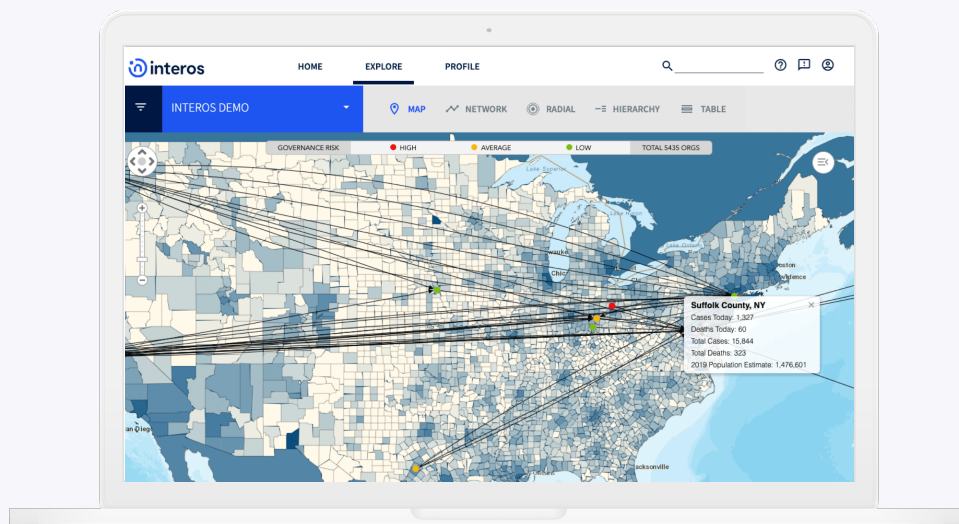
interos

HOME EXPLORE PROFILE

INTEROS DEMO

MAP NETWORK RADIAL HIERARCHY TABLE

GOVERNANCE RISK HIGH AVERAGE LOW TOTAL 5435 ORGS

Suffolk County, NY
Cases Today: 1,327
Deaths Today: 60
Total Cases: 15,844
Total Deaths: 323
2019 Population Estimate: 1,476,601

Boston
Providence
Chicago
Milwaukee
Lake Superior
Lake Huron
Toronto
Jacksonville
San Diego